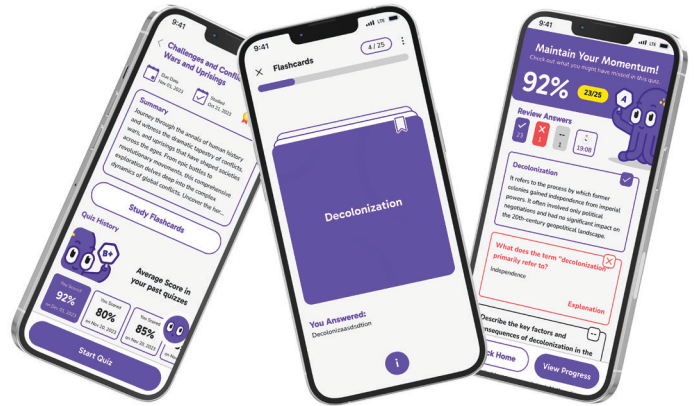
9:41

Challenges and Conflicts: Wars and Uprisings

Due Date Nov 01, 2023

Started Oct 21, 2023

Summary

Journey through the annals of human history and witness the dramatic tapestry of conflicts, wars, and uprisings that have shaped societies across the ages. From epic battles to revolutionary movements, this comprehensive exploration delves deep into the complex dynamics of global conflicts. Uncover the her...

Study Flashcards

Quiz History

B+

Average Score in your past quizzes

You Scored 92% on Dec 05, 2023

You Scored 80% on Nov 30, 2023

You Scored 85% on Nov 20, 2023

Start Quiz

9:41

Flashcards

4 / 25

Decolonization

You Answered:

Decolonizaasdsdtion

i

9:41 LTE

Maintain Your Momentum!

Check out what you might have missed in this quiz.

92%

23/25

A

Review Answers

19:08

Decolonization

It refers to the process by which former colonies gained independence from imperial powers. It often involved only political negotiations and had no significant impact on the 20th-century geopolitical landscape.

What does the term "decolonization" primarily refer to?

Independence

Explanation

Describe the key factors and consequences of decolonization in the

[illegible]ck Home

View Progress